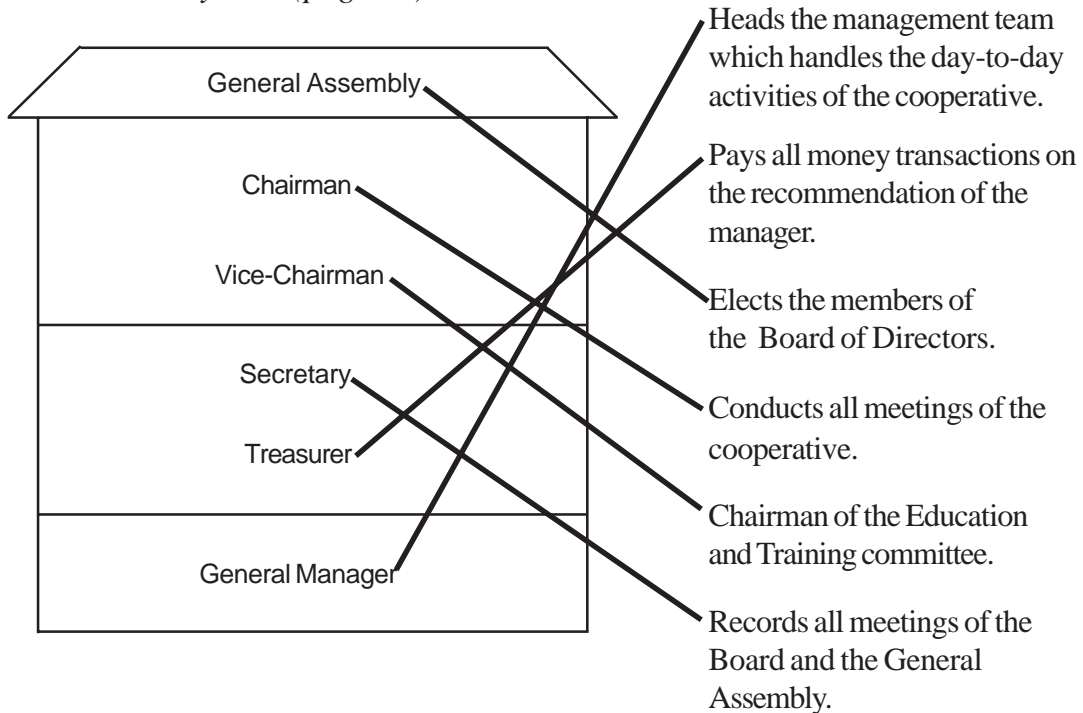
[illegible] (page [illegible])

General Assembly

Chairman

Vice-Chairman

Secretary

Treasurer

General Manager

Heads the management team which handles the day-to-day activities of the cooperative.

Pays all money transactions on the recommendation of the manager.

Elects the members of the Board of Directors.

Conducts all meetings of the cooperative.

Chairman of the Education and Training committee.

Records all meetings of the Board and the General Assembly.